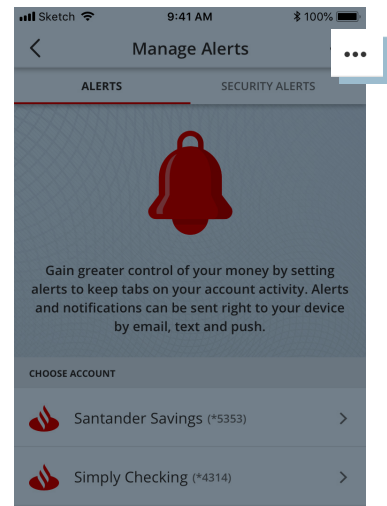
Sketch 9:41 AM 100%

Manage Alerts

•••

ALERTS SECURITY ALERTS

Gain greater control of your money by setting alerts to keep tabs on your account activity. Alerts and notifications can be sent right to your device by email, text and push.

CHOOSE ACCOUNT

Santander Savings (*5353)

Simply Checking (*4314)